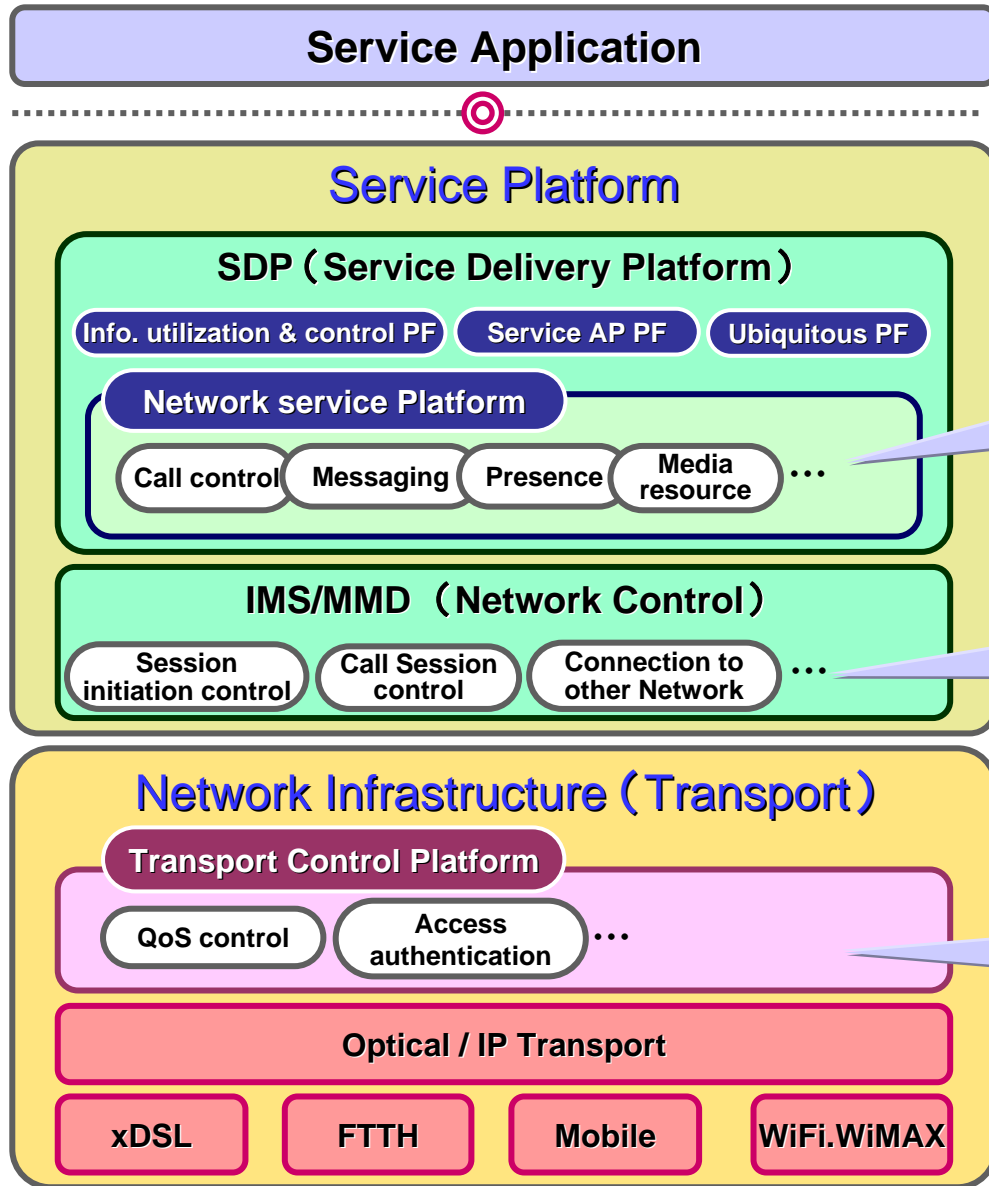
Service Application

Service Platform

SDP（Service Delivery Platform）

Info. utilization & control PF

Service AP PF

Ubiquitous PF

Network service Platform

Call control

Messaging

Presence

Media resource

…

IMS/MMD （Network Control）

Session initiation control

Call Session control

Connection to other Network

…

Network Infrastructure（Transport）

Transport Control Platform

QoS control

Access authentication

…

Optical / IP Transport

xDSL

FTTH

Mobile

WiFi.WiMAX